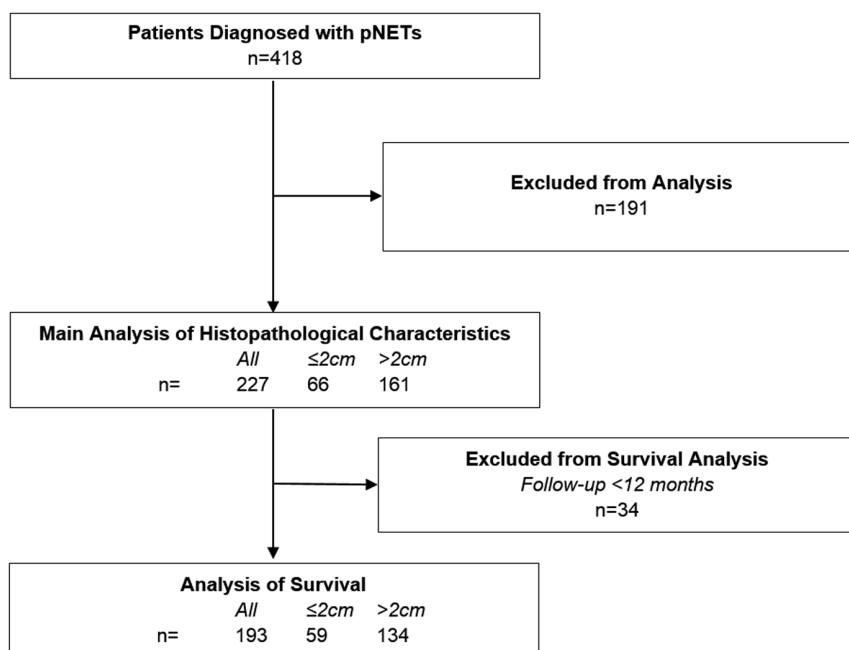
Patients Diagnosed with pNETs
n=418

Excluded from Analysis
n=191

Main Analysis of Histopathological Characteristics

| | All | ≤2cm | >2cm |
|---|---|---|---|
| n= | 227 | 66 | 161 |

Excluded from Survival Analysis
Follow-up <12 months
n=34

Analysis of Survival

| | All | ≤2cm | >2cm |
|---|---|---|---|
| n= | 193 | 59 | 134 |